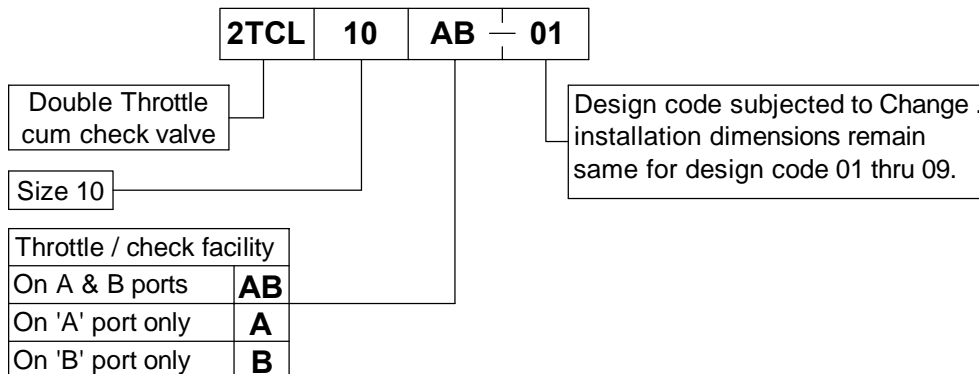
| 2TCL | 10 | AB | 01 |
|---|---|---|---|

Double Throttle cum check valve

Size 10

| Throttle / check facility | |
|---|---|
| On A & B ports | AB |
| On 'A' port only | A |
| On 'B' port only | B |

Design code subjected to Change . installation dimensions remain same for design code 01 thru 09.